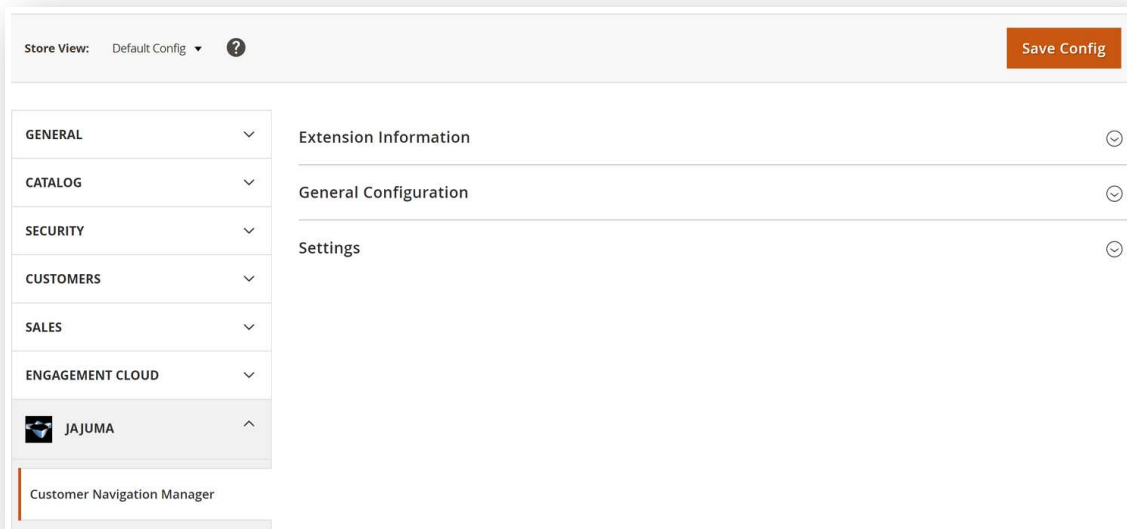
Store View: Default Config ▾ ?

Save Config

GENERAL

CATALOG

SECURITY

CUSTOMERS

SALES

ENGAGEMENT CLOUD

JAJUMA

Customer Navigation Manager

Extension Information

General Configuration

Settings